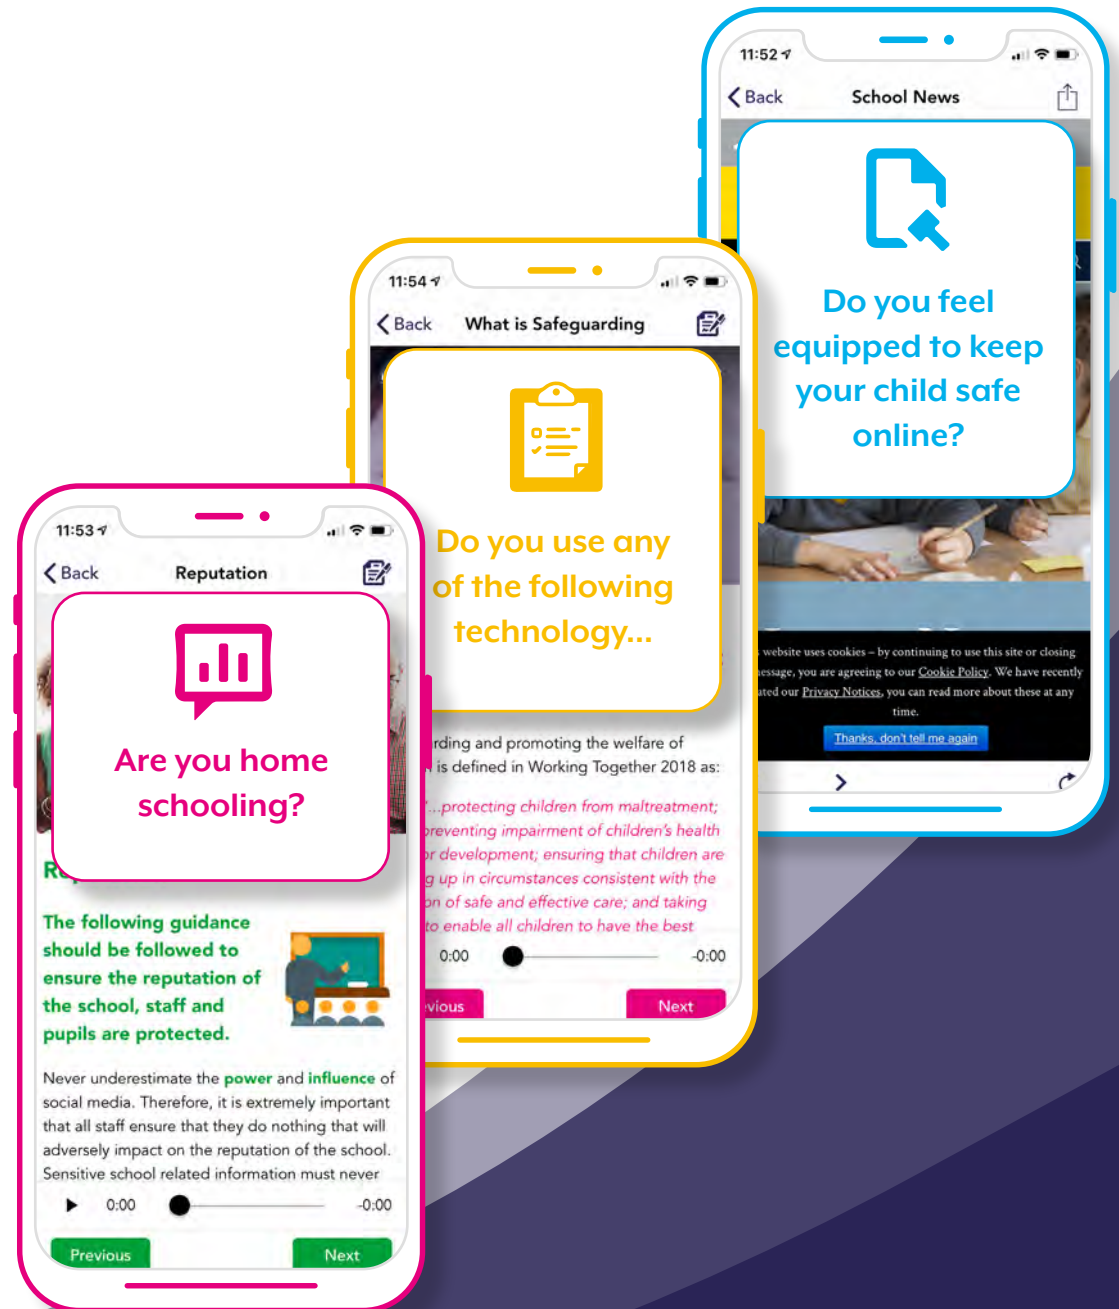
11:52

Back

School News

Do you feel equipped to keep your child safe online?

website uses cookies – by continuing to use this site or closing message, you are agreeing to our Cookie Policy. We have recently ated our Privacy Notices, you can read more about these at any time.

Thanks, don't tell me again

11:54

Back

What is Safeguarding

Do you use any of the following technology...

rding and promoting the welfare of is defined in Working Together 2018 as:

'...protecting children from maltreatment; preventing impairment of children's health r development; ensuring that children are g up in circumstances consistent with the on of safe and effective care; and taking to enable all children to have the best

0:00

-0:00

vious

Next

11:53

Back

Reputation

Are you home schooling?

R

The following guidance should be followed to ensure the reputation of the school, staff and pupils are protected.

Never underestimate the power and influence of social media. Therefore, it is extremely important that all staff ensure that they do nothing that will adversely impact on the reputation of the school. Sensitive school related information must never

0:00

-0:00

Previous

Next